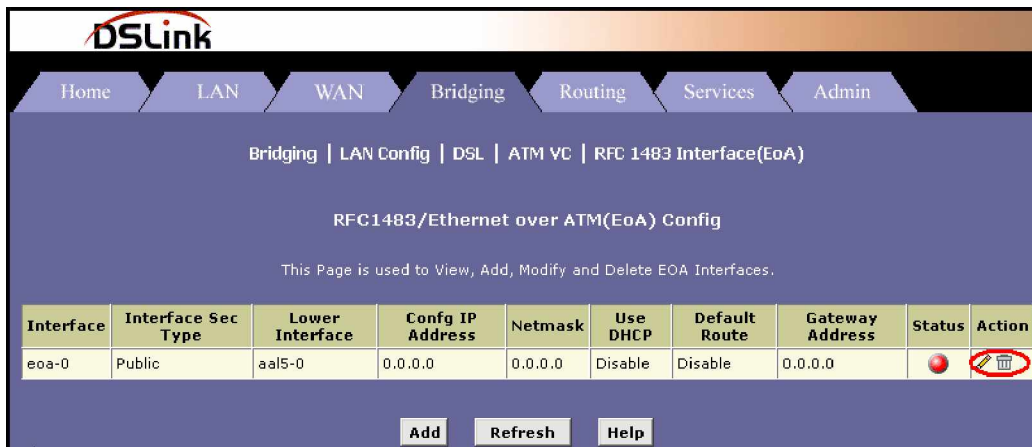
DSLink

Home LAN WAN Bridging Routing Services Admin

Bridging | LAN Config | DSL | ATM VC | RFC 1483 Interface(EoA)

RFC1483/Ethernet over ATM(EoA) Config

This Page is used to View, Add, Modify and Delete EOA Interfaces.

| Interface | Interface Sec Type | Lower Interface | Confg IP Address | Netmask | Use DHCP | Default Route | Gateway Address | Status | Action |
|---|---|---|---|---|---|---|---|---|---|
| eoa-0 | Public | aal5-0 | 0.0.0.0 | 0.0.0.0 | Disable | Disable | 0.0.0.0 | | |

Add Refresh Help